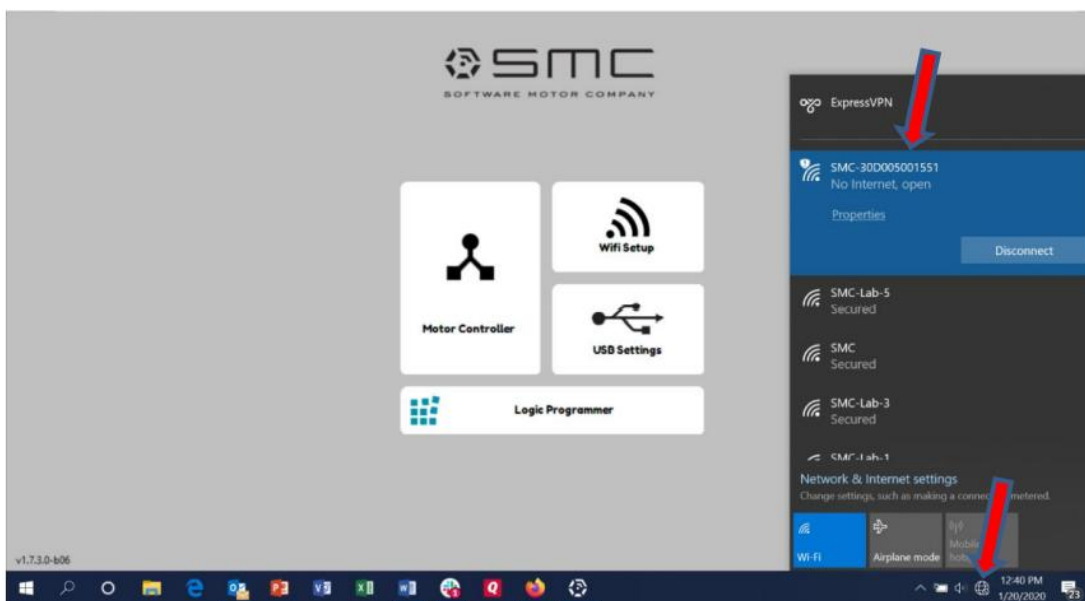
SMC
SOFTWARE MOTOR COMPANY

Motor Controller

Wifi Setup

USB Settings

Logic Programmer

v1.7.3.0-b06

ExpressVPN

SMC-30D005001551
No Internet, open

Properties

Disconnect

SMC-Lab-5
Secured

SMC
Secured

SMC-Lab-3
Secured

SMC-Lab-1

Network & Internet settings
Change settings, such as making a connec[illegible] metered.

Wi-Fi

Airplane mode

Mobile hots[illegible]

12:40 PM
1/20/2020

23